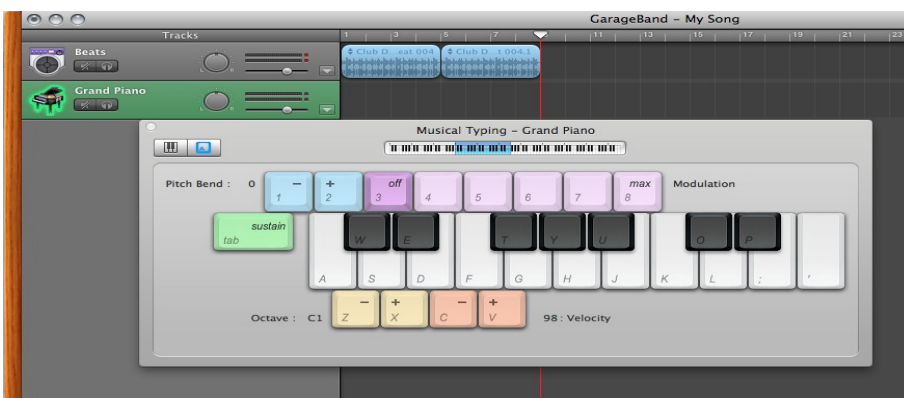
GarageBand – My Song

Tracks

1 3 5 7 11 13 15 17 19 21 23

Beats

Club D...eat 004

Club D...t 004.1

Grand Piano

Musical Typing – Grand Piano

Pitch Bend : 0

−
1

+
2

off
3

4

5

6

7

max
8

Modulation

sustain
tab

W E T Y U O P

A S D F G H J K L ; '

Octave : C1

−
Z

+
X

−
C

+
V

98 : Velocity